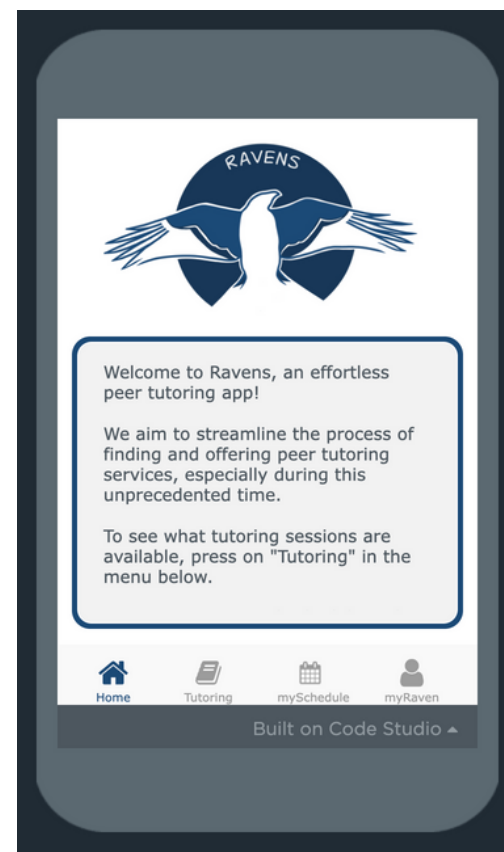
RAVENS

Welcome to Ravens, an effortless peer tutoring app!

We aim to streamline the process of finding and offering peer tutoring services, especially during this unprecedented time.

To see what tutoring sessions are available, press on "Tutoring" in the menu below.

Home
Tutoring
mySchedule
myRaven

Built on Code Studio ▲